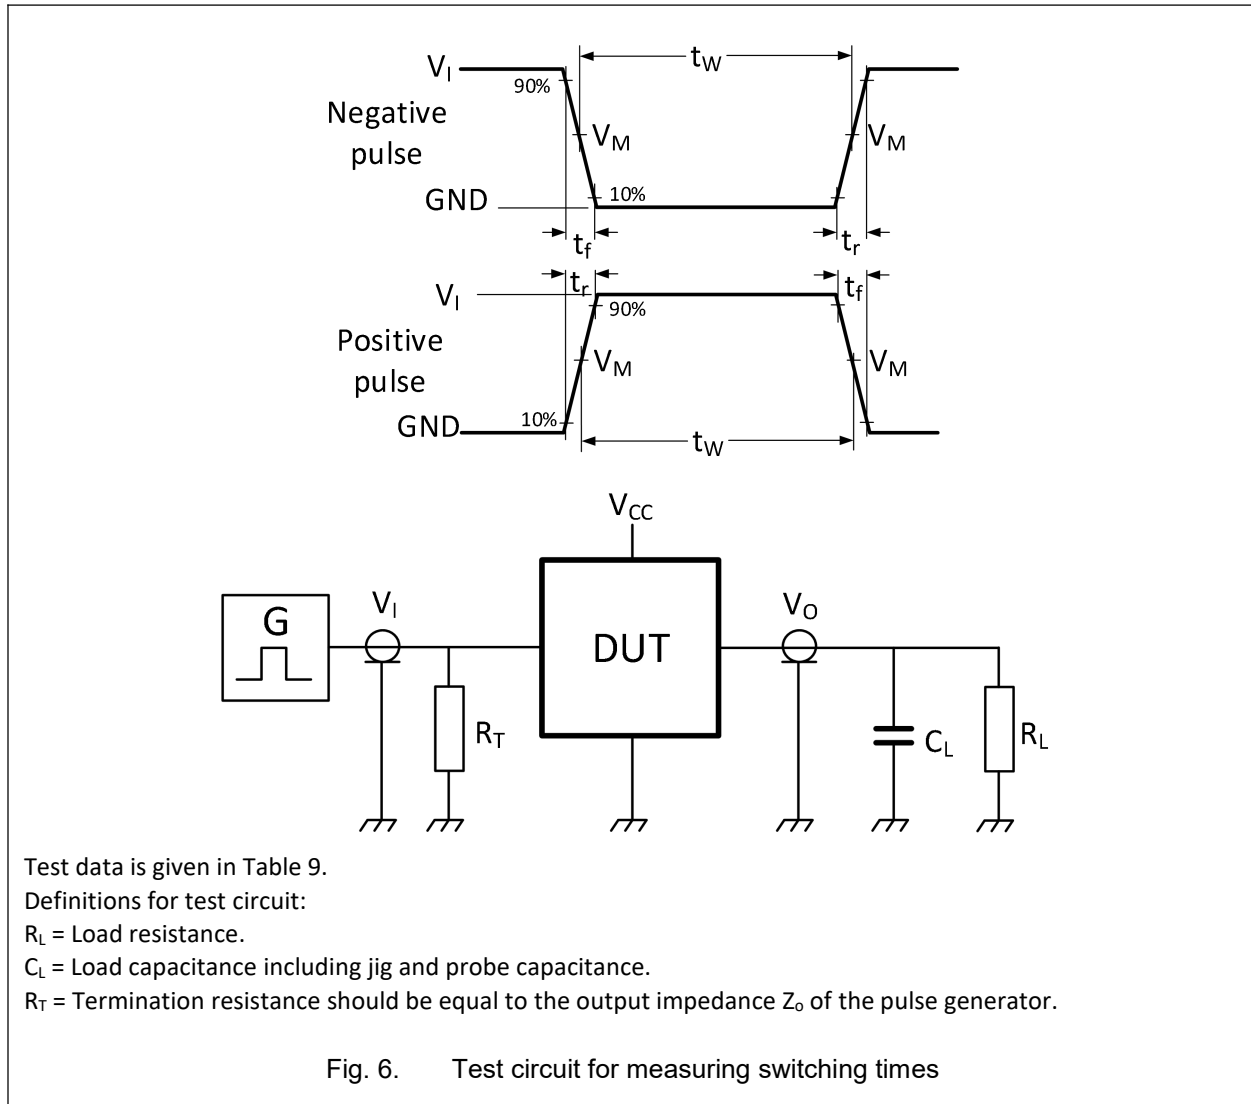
$V_I$
90%
$t_W$
Negative pulse
$V_M$
$V_M$
GND
10%
$t_f$
$t_r$
$t_r$
$t_f$
$V_I$
90%
Positive pulse
$V_M$
$V_M$
GND
10%
$t_W$

$V_{CC}$
G
$V_I$
DUT
$V_O$
$R_T$
$C_L$
$R_L$

Test data is given in Table 9.
Definitions for test circuit:
$R_L$ = Load resistance.
$C_L$ = Load capacitance including jig and probe capacitance.
$R_T$ = Termination resistance should be equal to the output impedance $Z_o$ of the pulse generator.

Fig. 6. Test circuit for measuring switching times